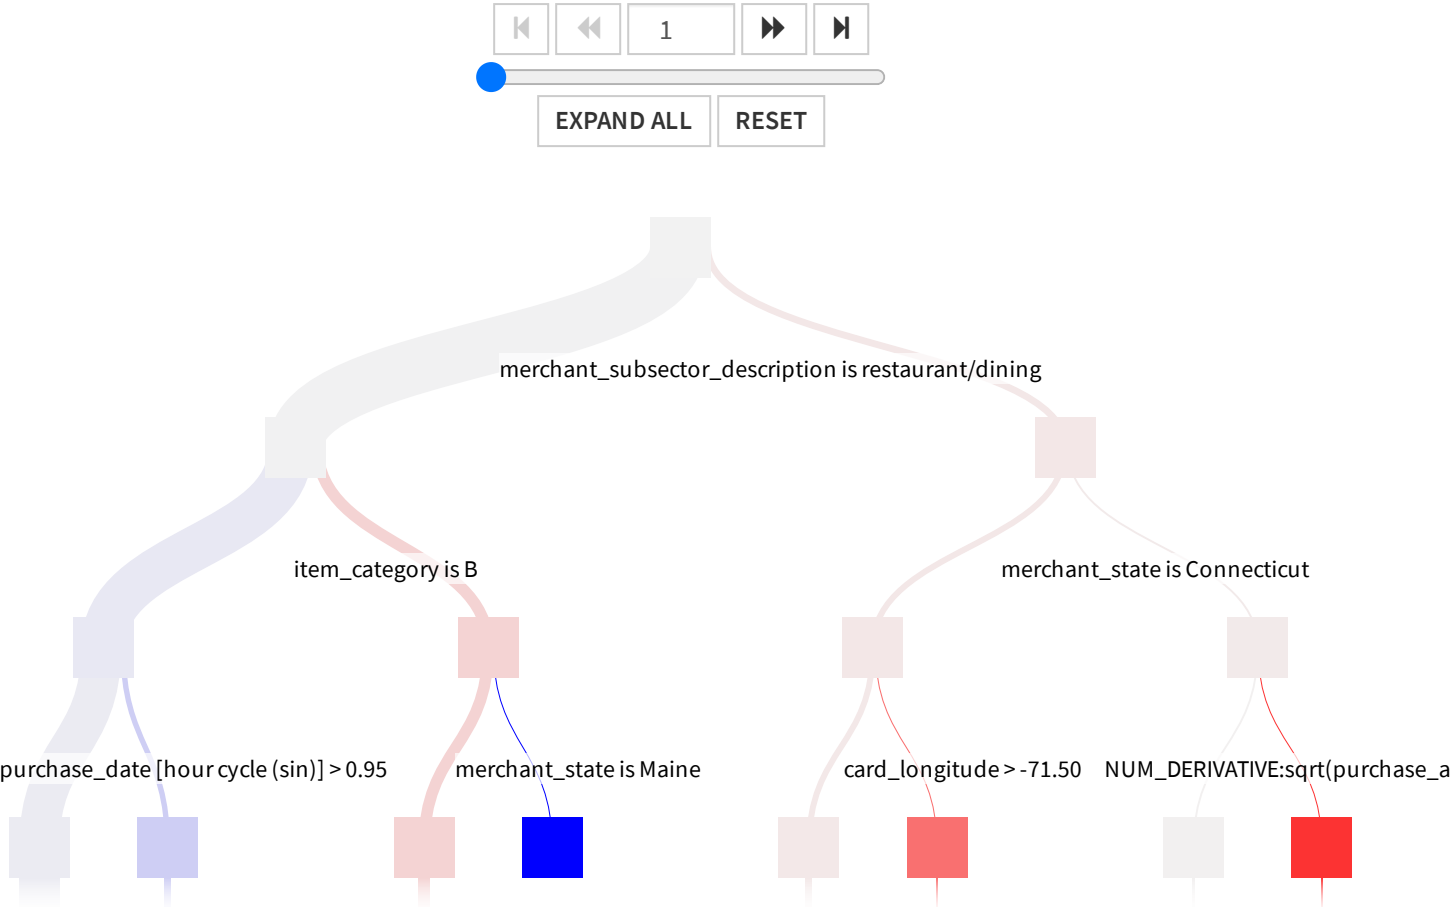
1

EXPAND ALL RESET

merchant_subsector_description is restaurant/dining

item_category is B

merchant_state is Connecticut

purchase_date [hour cycle (sin)] > 0.95

merchant_state is Maine

card_longitude > -71.50

NUM_DERIVATIVE:sqrt(purchase_a